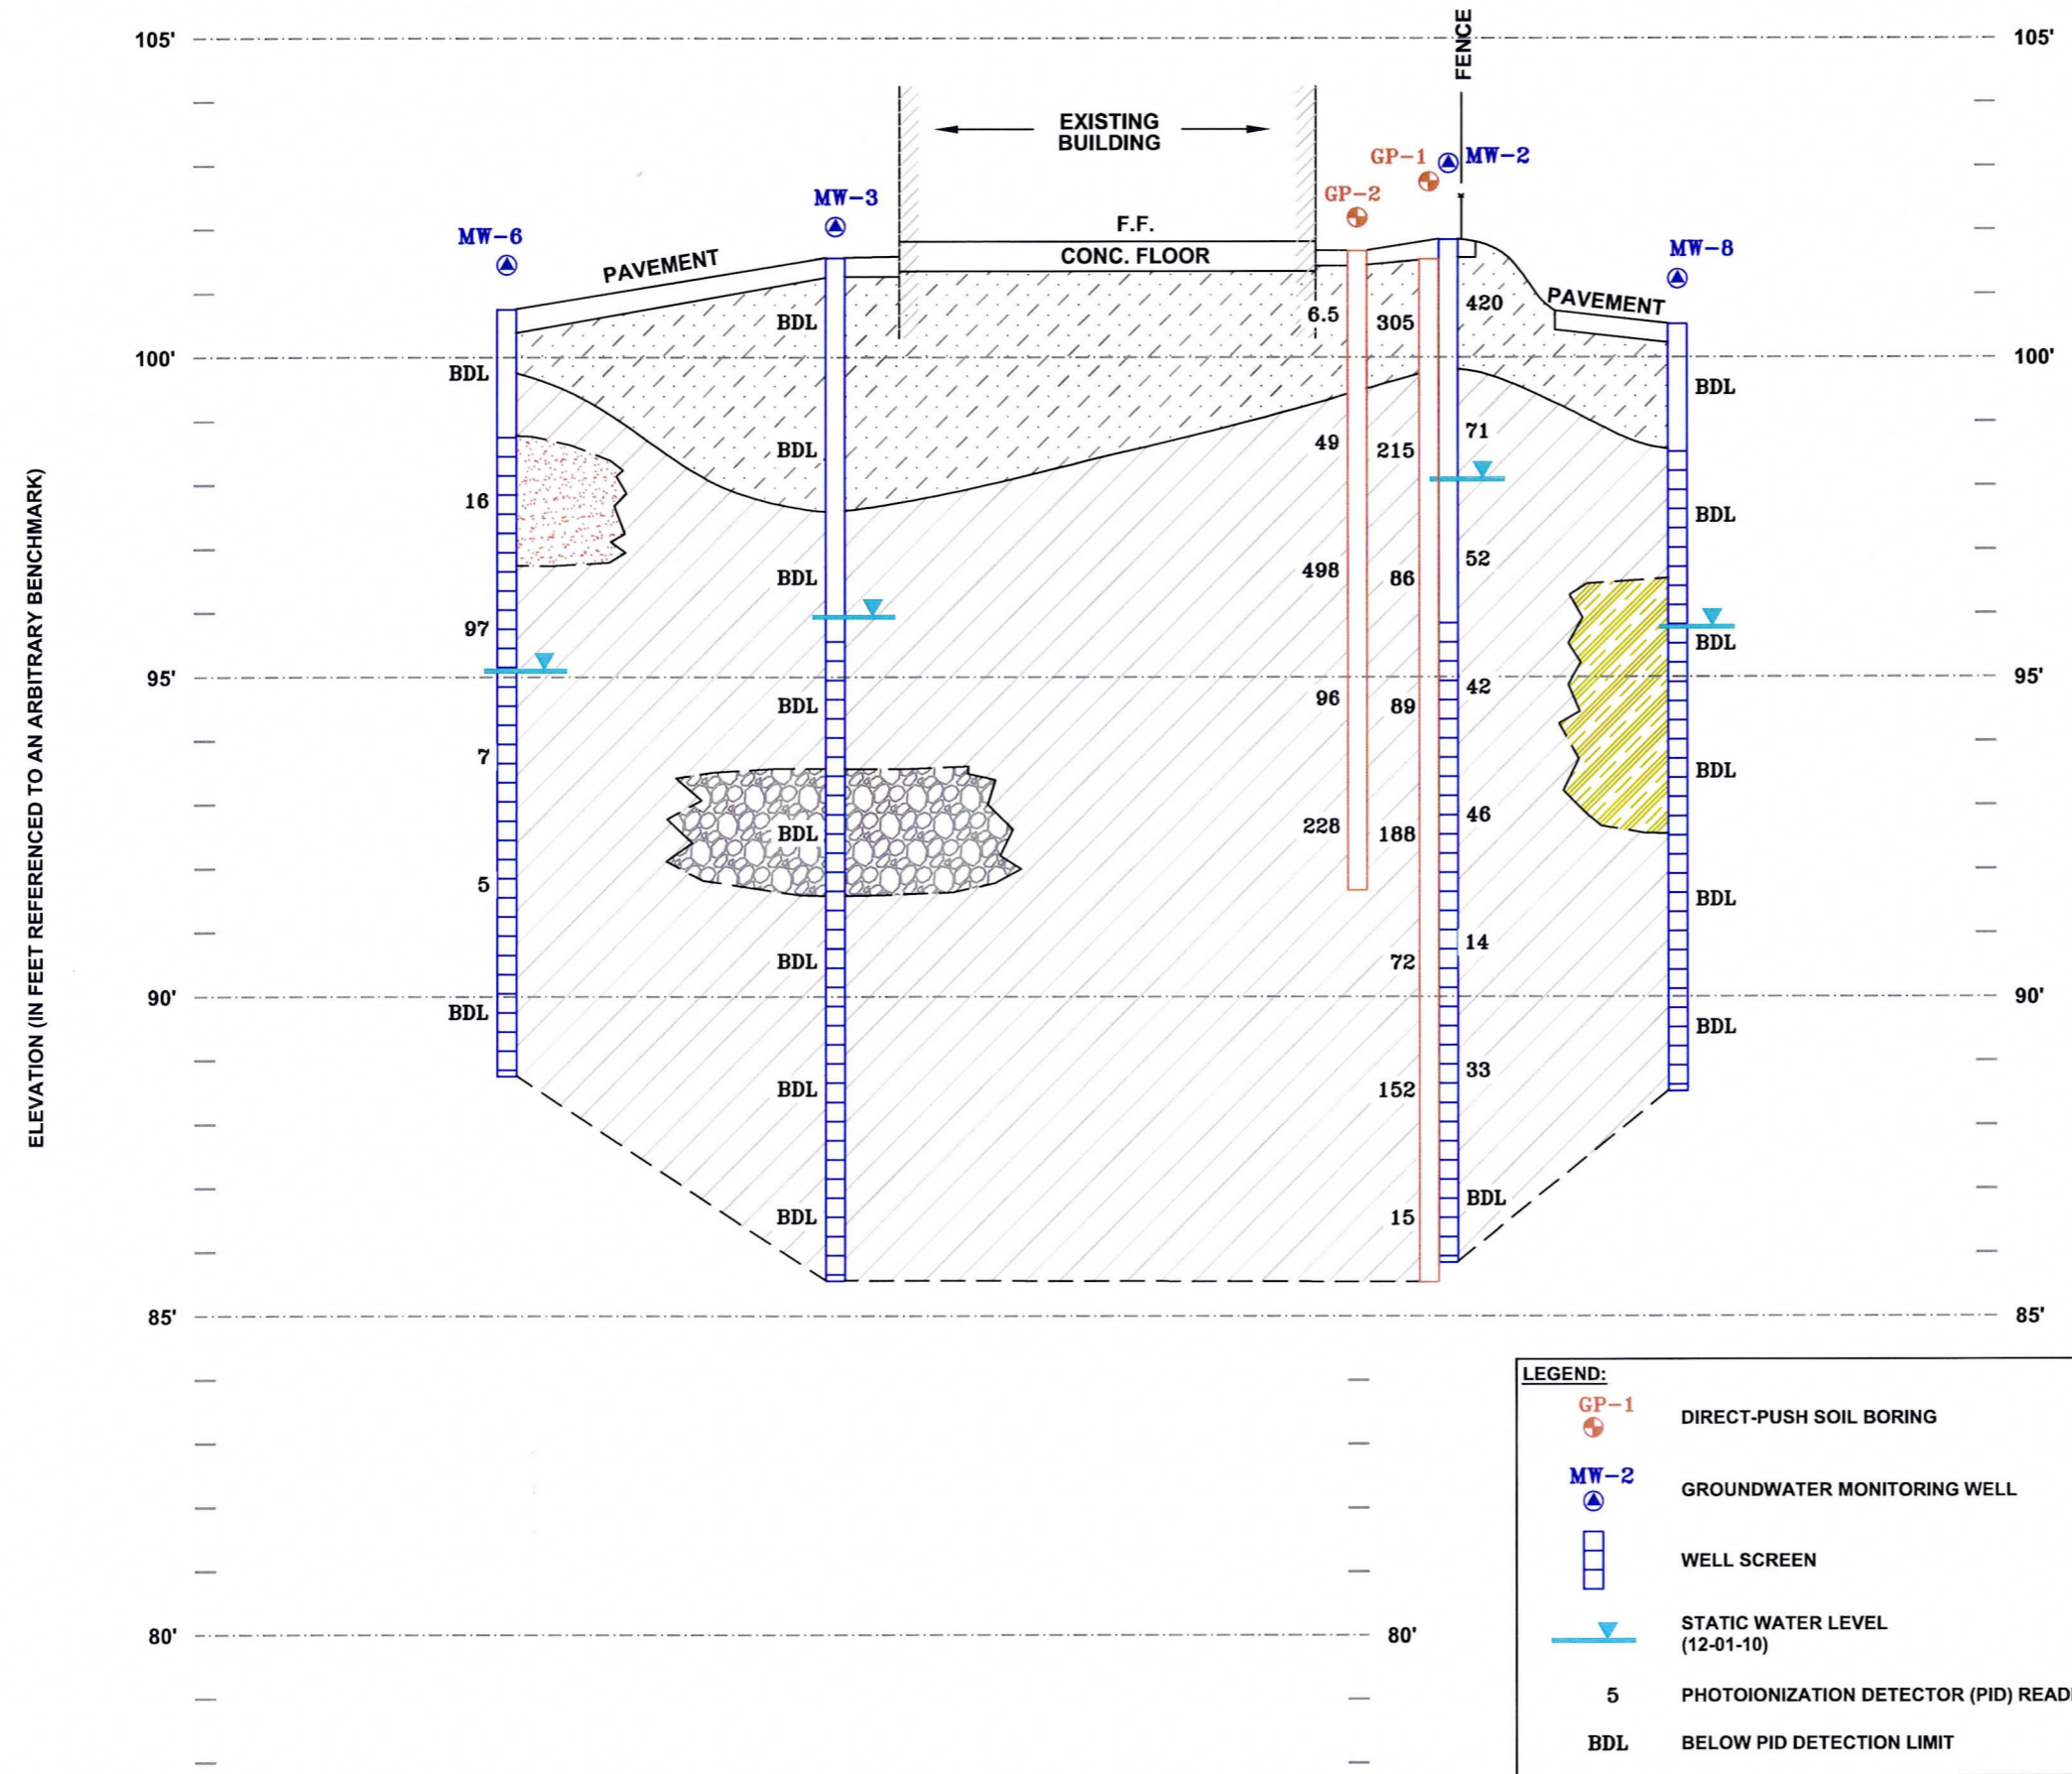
105'
105'
FENCE
EXISTING BUILDING
GP-1
MW-2
GP-2
MW-3
F.F.
MW-6
CONC. FLOOR
MW-8
PAVEMENT
PAVEMENT
BDL
6.5
305
420
100'
100'
BDL
BDL
BDL
71
49
215
16
BDL
BDL
52
498
86
97
BDL
BDL
95'
95'
42
96
89
BDL
7
BDL
46
228
188
BDL
5
BDL
14
BDL
72
90'
90'
BDL
BDL
33
BDL
152
BDL
BDL
15
85'
85'
80'
80'
ELEVATION (IN FEET REFERENCED TO AN ARBITRARY BENCHMARK)
LEGEND:
GP-1 DIRECT-PUSH SOIL BORING
MW-2 GROUNDWATER MONITORING WELL
WELL SCREEN
STATIC WATER LEVEL (12-01-10)
5 PHOTOIONIZATION DETECTOR (PID) READ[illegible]
BDL BELOW PID DETECTION LIMIT